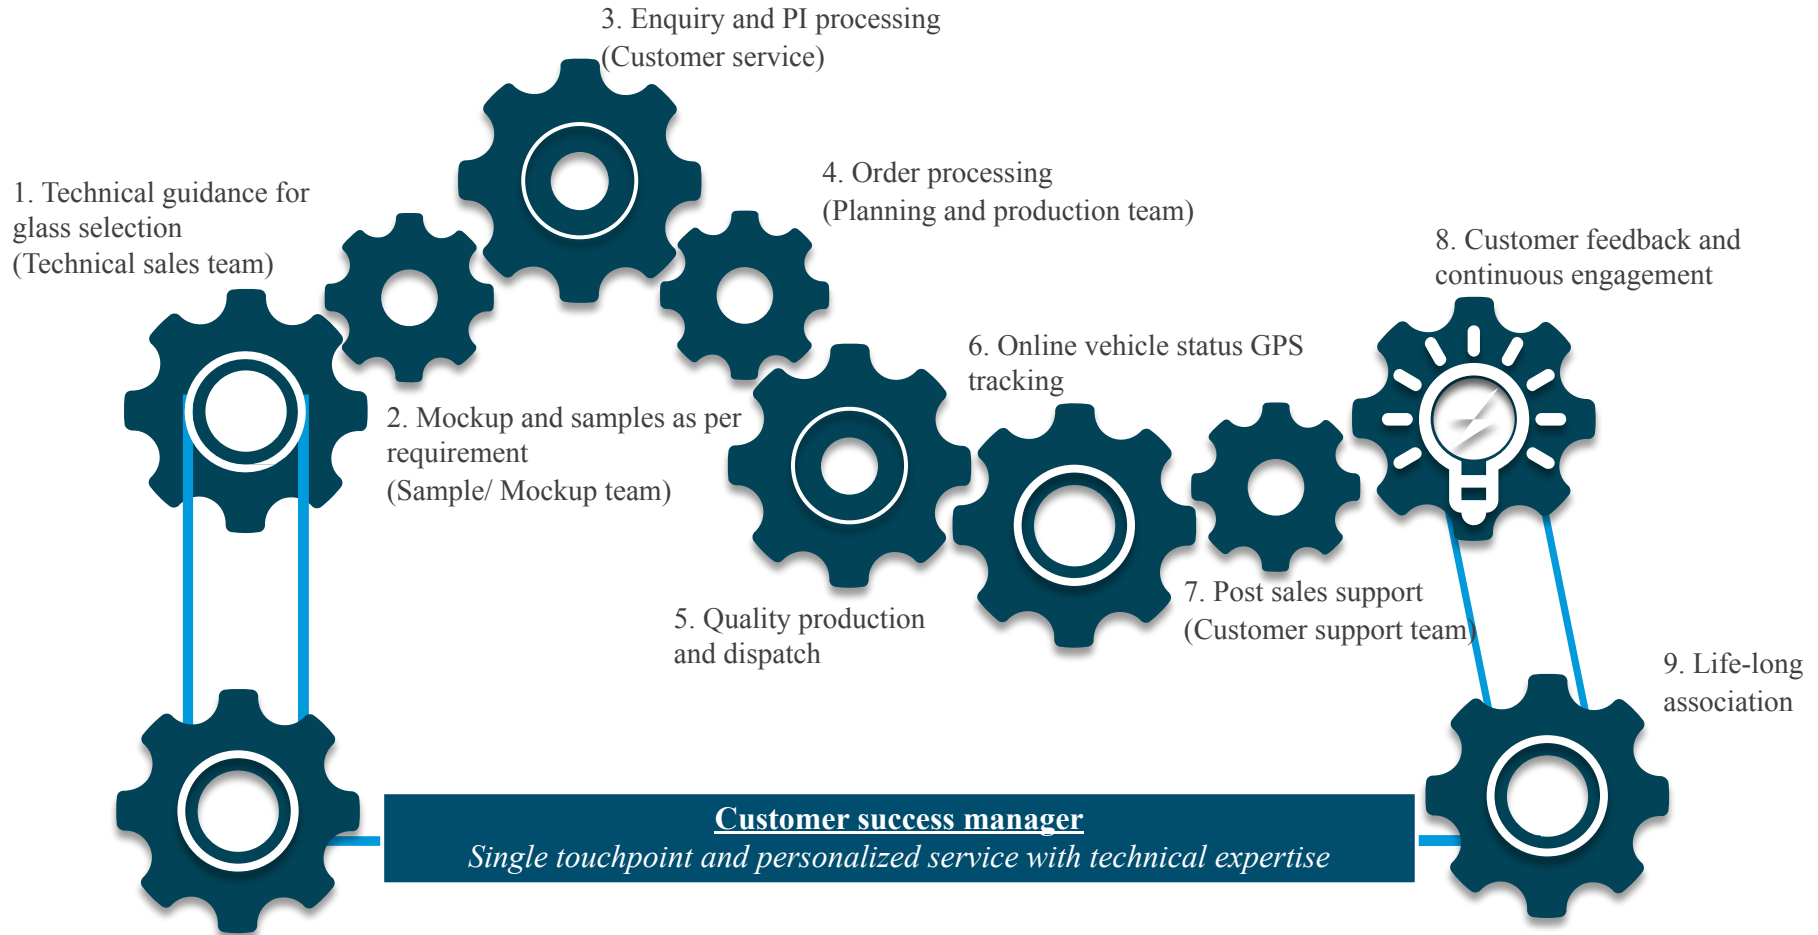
3. Enquiry and PI processing
(Customer service)

1. Technical guidance for glass selection
(Technical sales team)

4. Order processing
(Planning and production team)

8. Customer feedback and continuous engagement

6. Online vehicle status GPS tracking

2. Mockup and samples as per requirement
(Sample/ Mockup team)

7. Post sales support
(Customer support team)

5. Quality production and dispatch

9. Life-long association

Customer success manager
*Single touchpoint and personalized service with technical expertise*